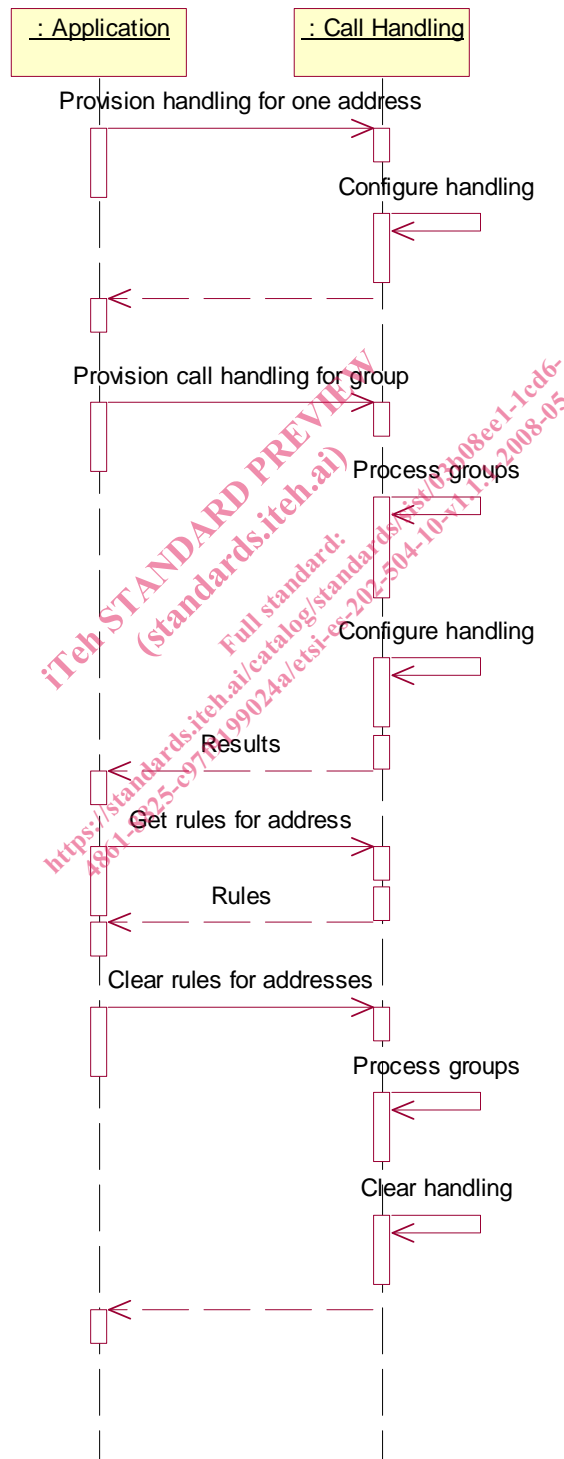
: Application

: Call Handling

Provision handling for one address

Configure handling

Provision call handling for group

Process groups

Configure handling

Results

Get rules for address

Rules

Clear rules for addresses

Process groups

Clear handling

iTeh STANDARD PREVIEW
(standards.iteh.ai)
Full standard:
https://standards.iteh.ai/catalog/standards/sist/0eb08ee1-1cd6-4801-a225-c97f199024a/etsi-es-202-504-10-v1.1.1-2008-05